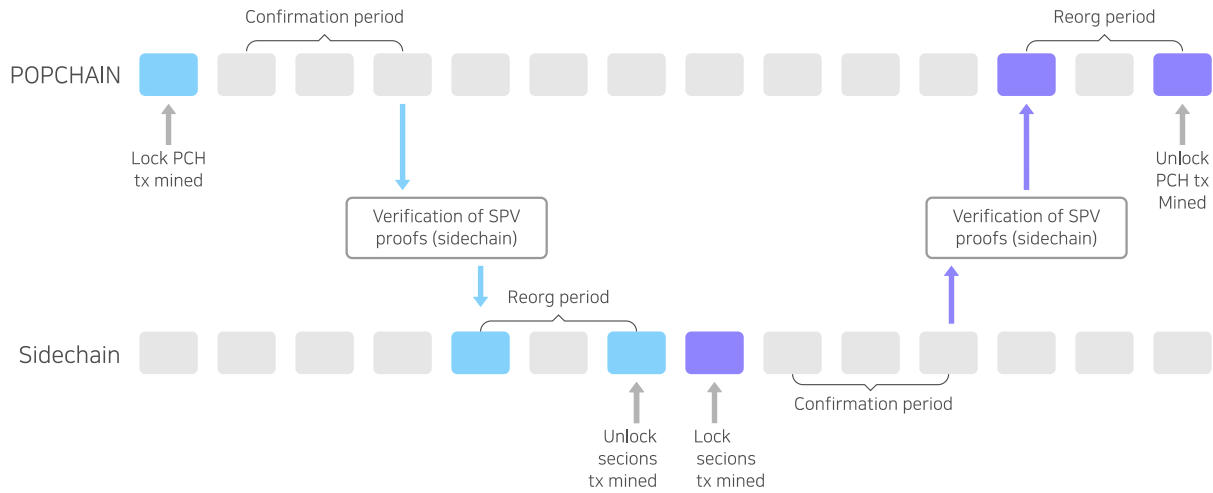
Confirmation period

Reorg period

POPCHAIN

Lock PCH tx mined

Unlock PCH tx Mined

Verification of SPV proofs (sidechain)

Verification of SPV proofs (sidechain)

Reorg period

Sidechain

Unlock secions tx mined

Lock secions tx mined

Confirmation period